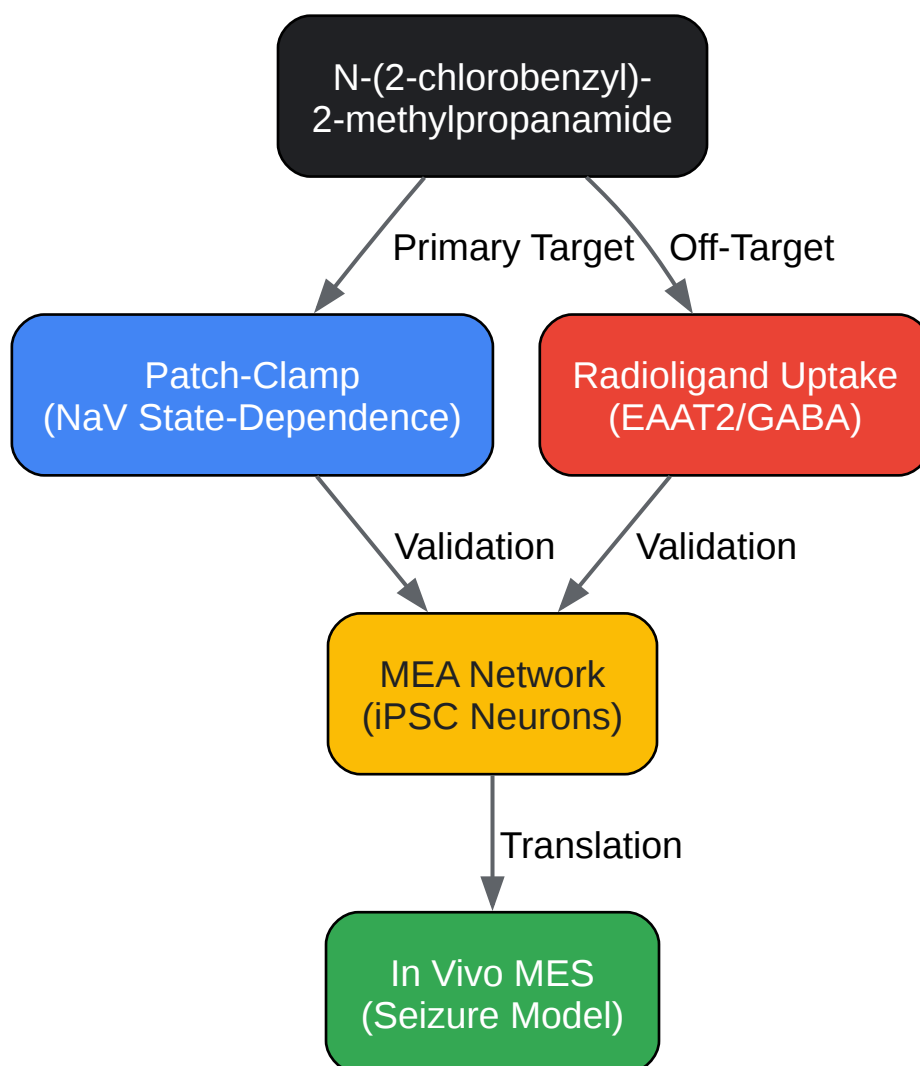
N-(2-chlorobenzyl)-2-methylpropanamide

Primary Target

Off-Target

Patch-Clamp
(NaV State-Dependence)

Radioligand Uptake
(EAAT2/GABA)

Validation

Validation

MEA Network
(iPSC Neurons)

Translation

In Vivo MES
(Seizure Model)